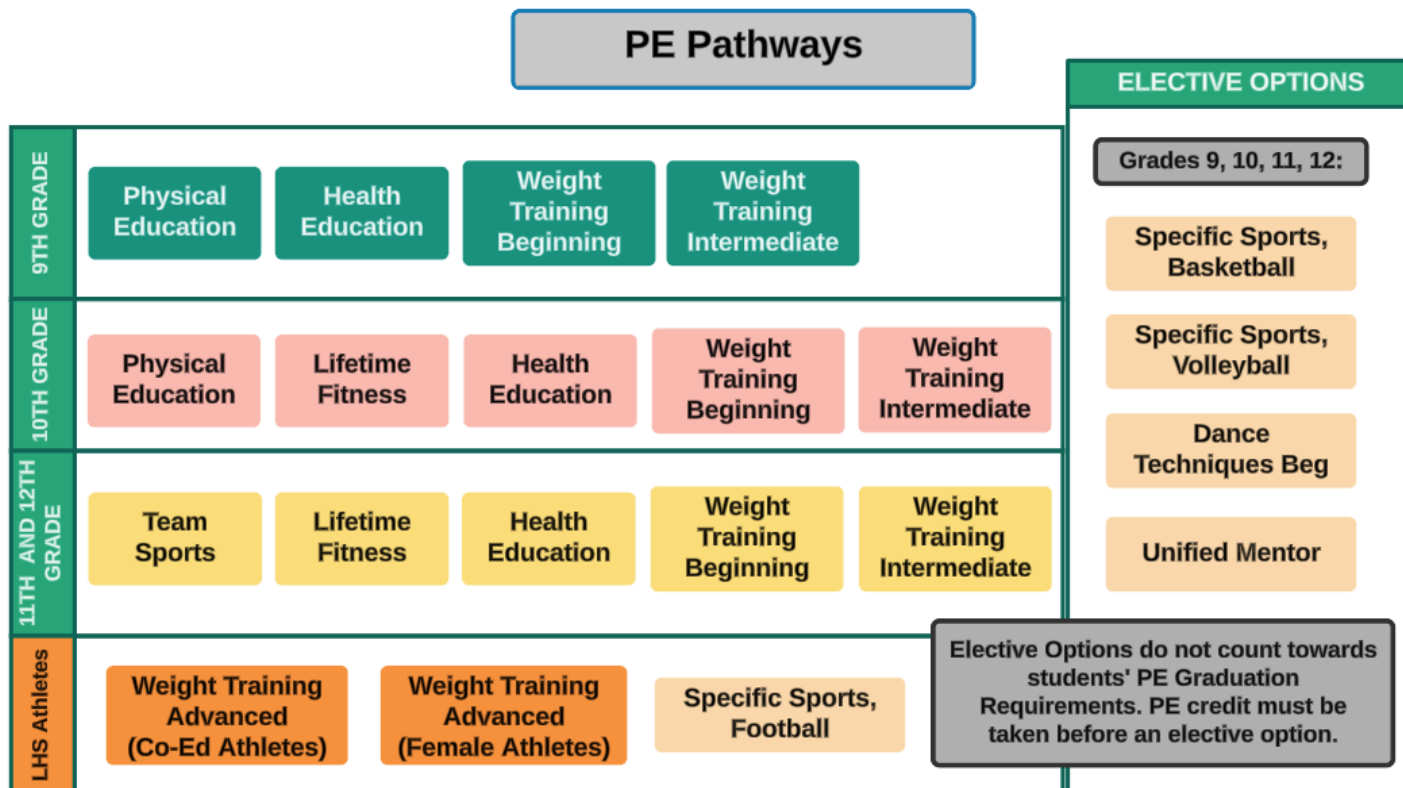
PE Pathways

9TH GRADE

Physical Education

Health Education

Weight Training Beginning

Weight Training Intermediate

10TH GRADE

Physical Education

Lifetime Fitness

Health Education

Weight Training Beginning

Weight Training Intermediate

11TH AND 12TH GRADE

Team Sports

Lifetime Fitness

Health Education

Weight Training Beginning

Weight Training Intermediate

LHS Athletes

Weight Training Advanced (Co-Ed Athletes)

Weight Training Advanced (Female Athletes)

Specific Sports, Football

ELECTIVE OPTIONS

Grades 9, 10, 11, 12:

Specific Sports, Basketball

Specific Sports, Volleyball

Dance Techniques Beg

Unified Mentor

Elective Options do not count towards students' PE Graduation Requirements. PE credit must be taken before an elective option.